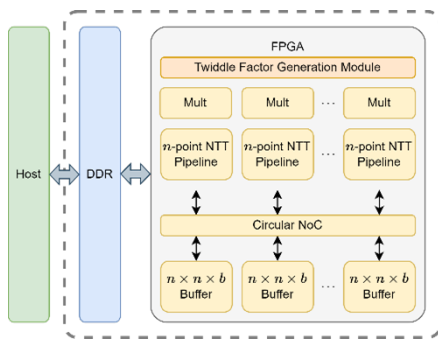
Host

DDR

FPGA

Twiddle Factor Generation Module

Mult

Mult

...

Mult

$n$-point NTT Pipeline

$n$-point NTT Pipeline

...

$n$-point NTT Pipeline

Circular NoC

$n \times n \times b$ Buffer

$n \times n \times b$ Buffer

...

$n \times n \times b$ Buffer